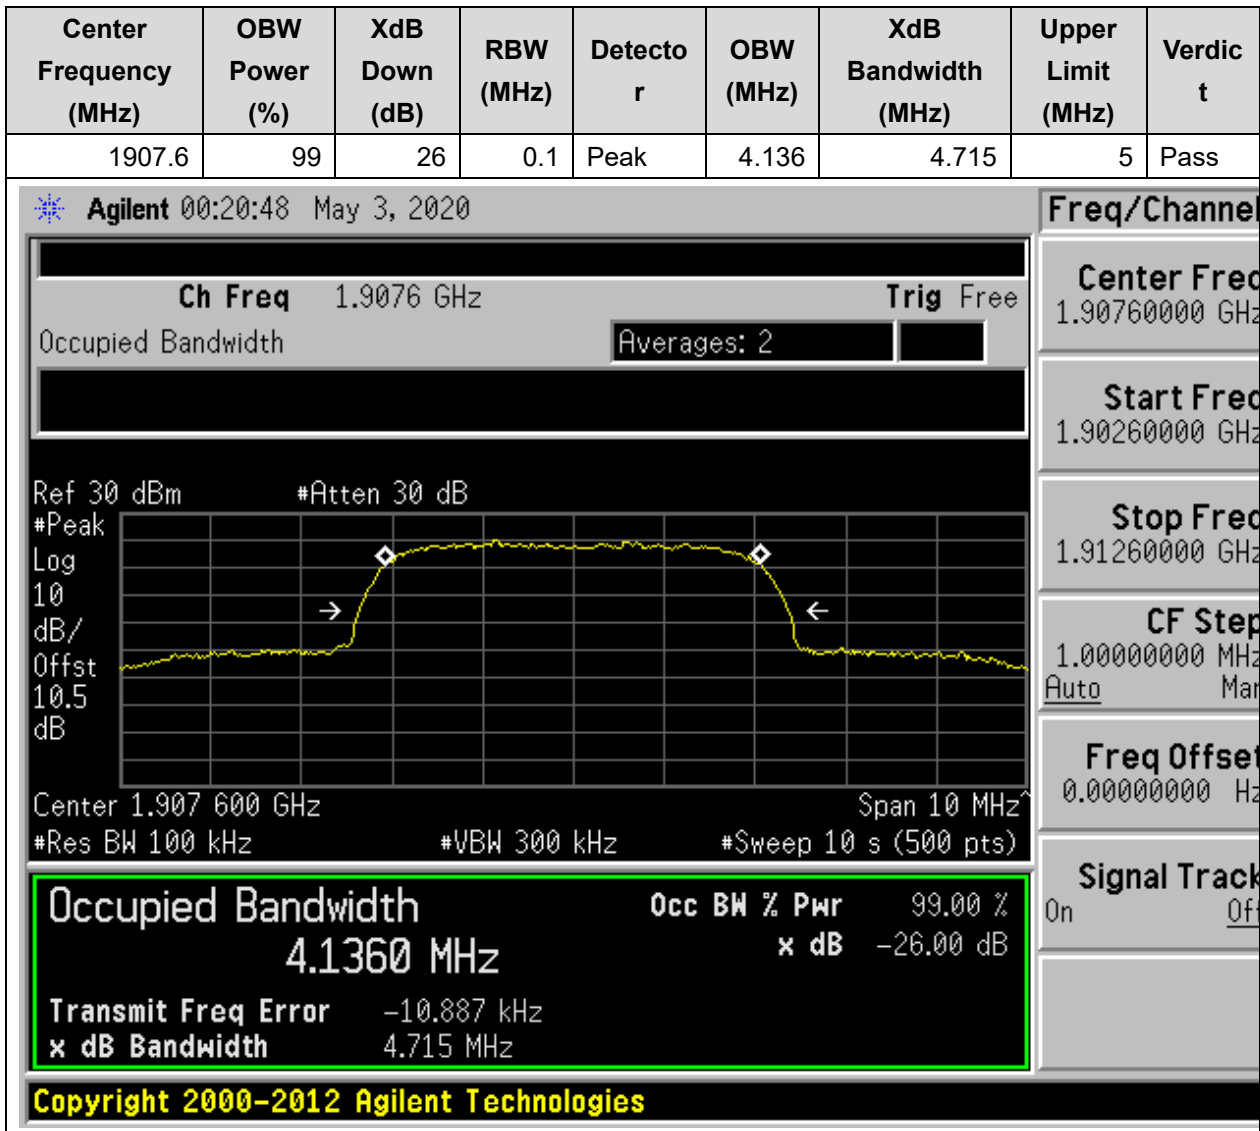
| Center Frequency (MHz) | OBW Power (%) | XdB Down (dB) | RBW (MHz) | Detector | OBW (MHz) | XdB Bandwidth (MHz) | Upper Limit (MHz) | Verdict |
|---|---|---|---|---|---|---|---|---|
| 1907.6 | 99 | 26 | 0.1 | Peak | 4.136 | 4.715 | 5 | Pass |

Agilent 00:20:48 May 3, 2020

Ch Freq 1.9076 GHz Trig Free

Occupied Bandwidth Averages: 2

Ref 30 dBm #Atten 30 dB

#Peak
Log
10
dB/
Offst
10.5
dB

Center 1.907 600 GHz Span 10 MHz

#Res BW 100 kHz #VBW 300 kHz #Sweep 10 s (500 pts)

Occupied Bandwidth
4.1360 MHz

Occ BW % Pwr 99.00 %
x dB -26.00 dB

Transmit Freq Error -10.887 kHz
x dB Bandwidth 4.715 MHz

Freq/Channel

Center Freq
1.90760000 GHz

Start Freq
1.90260000 GHz

Stop Freq
1.91260000 GHz

CF Step
1.00000000 MHz
Auto Man

Freq Offset
0.00000000 Hz

Signal Track
On Off

Copyright 2000-2012 Agilent Technologies